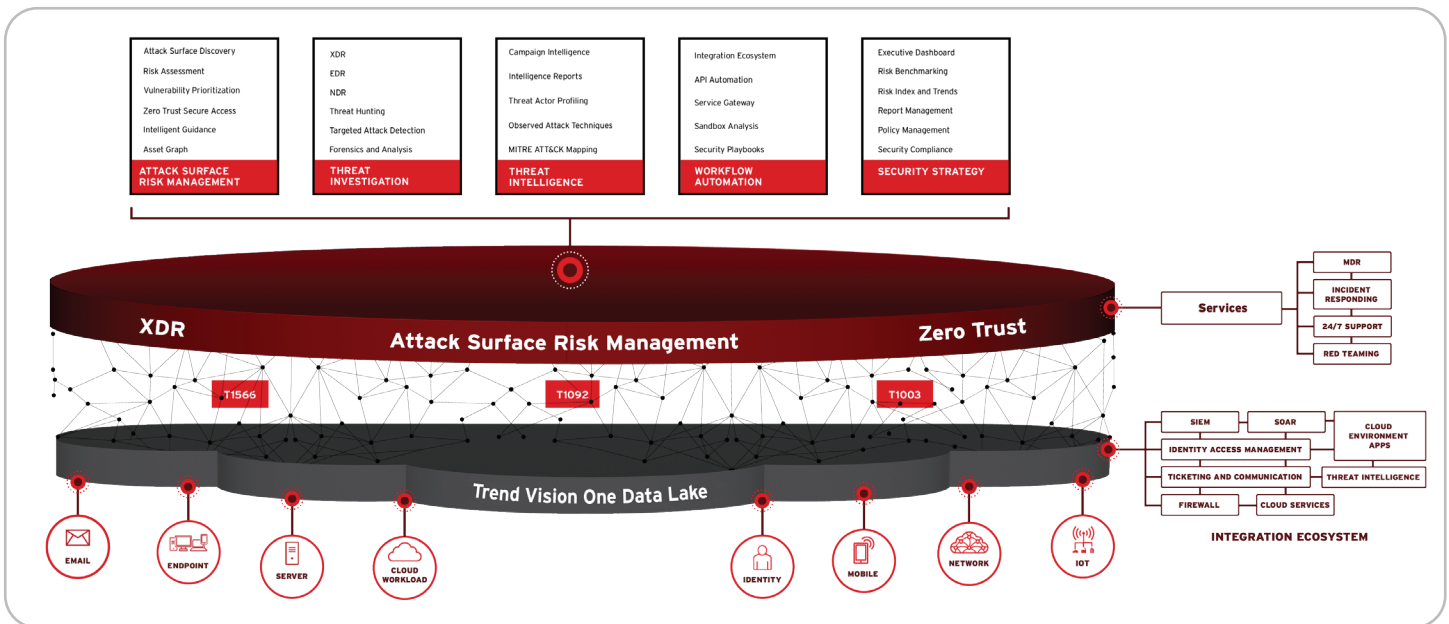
Attack Surface Discovery
Risk Assessment
Vulnerability Prioritization
Zero Trust Secure Access
Intelligent Guidance
Asset Graph
ATTACK SURFACE RISK MANAGEMENT

XDR
EDR
NDR
Threat Hunting
Targeted Attack Detection
Forensics and Analysis
THREAT INVESTIGATION

Campaign Intelligence
Intelligence Reports
Threat Actor Profiling
Observed Attack Techniques
MITRE ATT&CK Mapping
THREAT INTELLIGENCE

Integration Ecosystem
API Automation
Service Gateway
Sandbox Analysis
Security Playbooks
WORKFLOW AUTOMATION

Executive Dashboard
Risk Benchmarking
Risk Index and Trends
Report Management
Policy Management
Security Compliance
SECURITY STRATEGY

XDR
Attack Surface Risk Management
Zero Trust

Services
MDR
INCIDENT RESPONDING
24/7 SUPPORT
RED TEAMING

T1566
T1092
T1003

SIEM
SOAR
CLOUD ENVIRONMENT APPS
IDENTITY ACCESS MANAGEMENT
TICKETING AND COMMUNICATION
THREAT INTELLIGENCE
FIREWALL
CLOUD SERVICES
INTEGRATION ECOSYSTEM

Trend Vision One Data Lake

EMAIL
ENDPOINT
SERVER
CLOUD WORKLOAD
IDENTITY
MOBILE
NETWORK
IOT